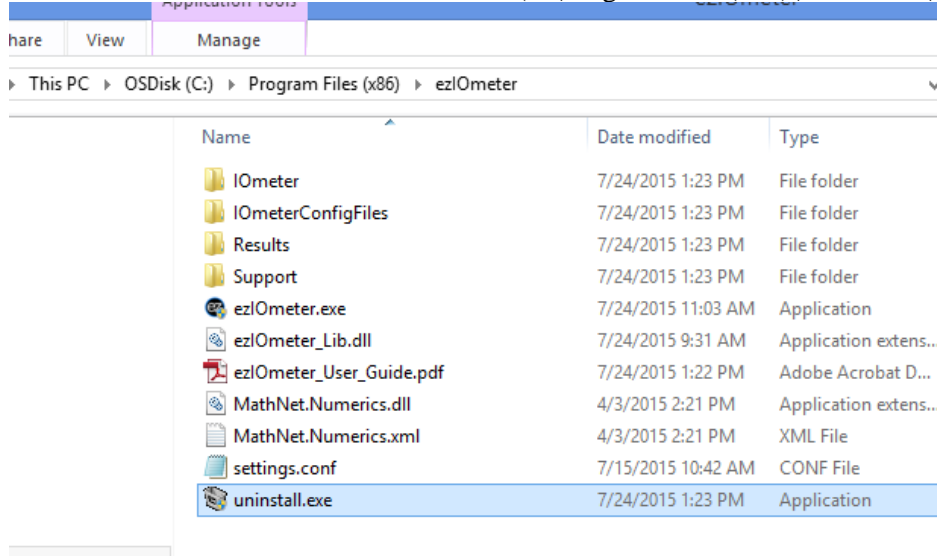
Application Tools

hare View Manage

This PC ▸ OSDisk (C:) ▸ Program Files (x86) ▸ ezIOmeter

| Name | Date modified | Type |
|---|---|---|
| IOmeter | 7/24/2015 1:23 PM | File folder |
| IOmeterConfigFiles | 7/24/2015 1:23 PM | File folder |
| Results | 7/24/2015 1:23 PM | File folder |
| Support | 7/24/2015 1:23 PM | File folder |
| ezIOmeter.exe | 7/24/2015 11:03 AM | Application |
| ezIOmeter_Lib.dll | 7/24/2015 9:31 AM | Application extens... |
| ezIOmeter_User_Guide.pdf | 7/24/2015 1:22 PM | Adobe Acrobat D... |
| MathNet.Numerics.dll | 4/3/2015 2:21 PM | Application extens... |
| MathNet.Numerics.xml | 4/3/2015 2:21 PM | XML File |
| settings.conf | 7/15/2015 10:42 AM | CONF File |
| uninstall.exe | 7/24/2015 1:23 PM | Application |